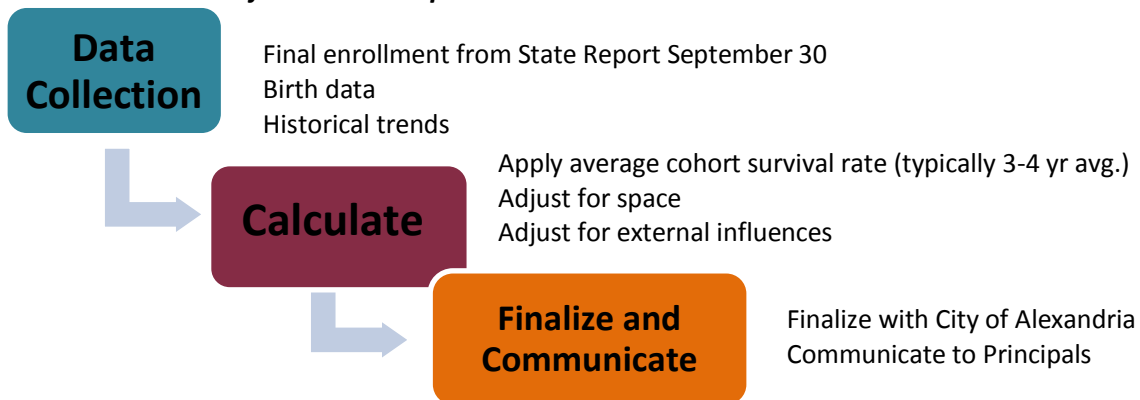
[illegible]

Data Collection

Final enrollment from State Report September 30
Birth data
Historical trends

Calculate

Apply average cohort survival rate (typically 3-4 yr avg.)
Adjust for space
Adjust for external influences

Finalize and Communicate

Finalize with City of Alexandria
Communicate to Principals